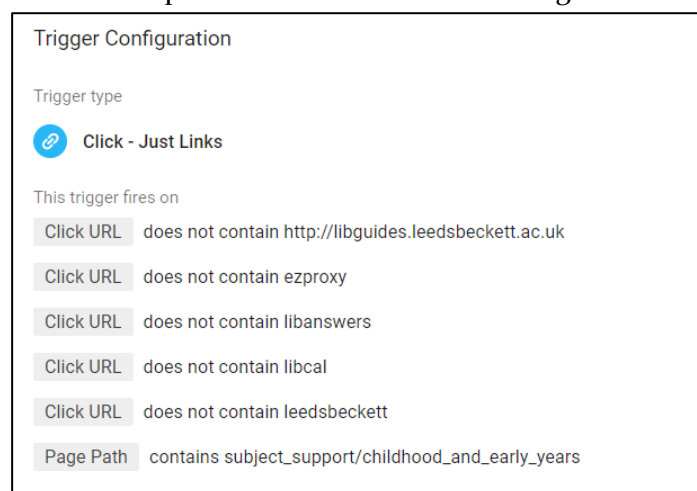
Trigger Configuration

Trigger type

Click - Just Links

This trigger fires on

Click URL does not contain http://libguides.leedsbeckett.ac.uk

Click URL does not contain ezproxy

Click URL does not contain libanswers

Click URL does not contain libcal

Click URL does not contain leedsbeckett

Page Path contains subject_support/childhood_and_early_years